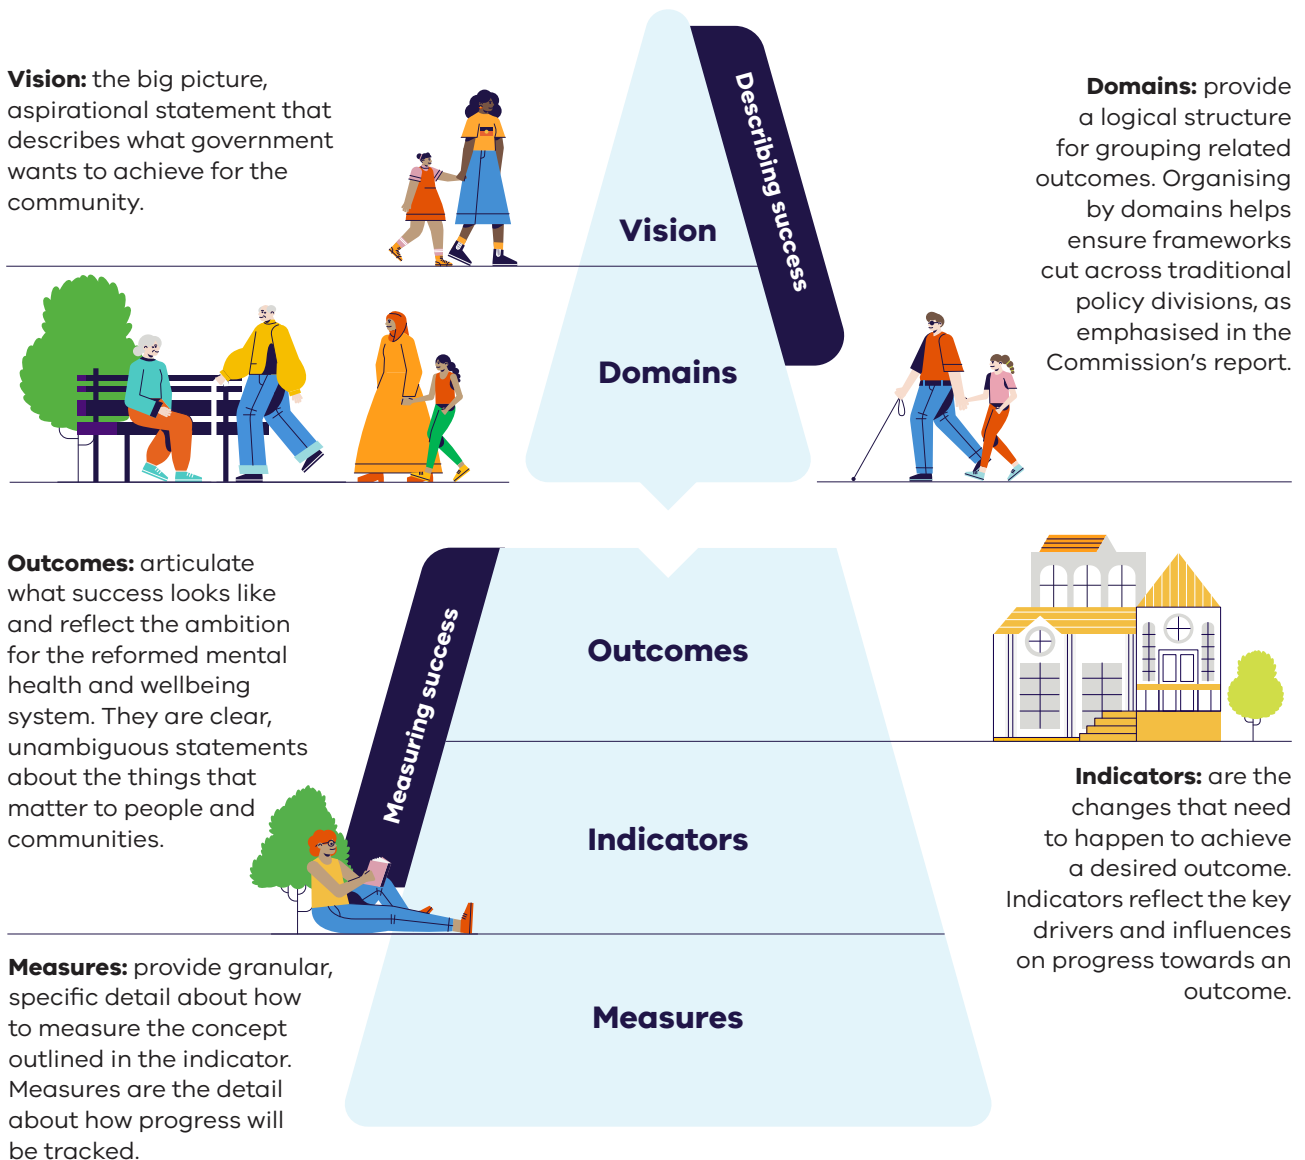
**Vision:** the big picture, aspirational statement that describes what government wants to achieve for the community.

Describing success

Vision

Domains

**Domains:** provide a logical structure for grouping related outcomes. Organising by domains helps ensure frameworks cut across traditional policy divisions, as emphasised in the Commission's report.

**Outcomes:** articulate what success looks like and reflect the ambition for the reformed mental health and wellbeing system. They are clear, unambiguous statements about the things that matter to people and communities.

Measuring success

Outcomes

Indicators

Measures

**Indicators:** are the changes that need to happen to achieve a desired outcome. Indicators reflect the key drivers and influences on progress towards an outcome.

**Measures:** provide granular, specific detail about how to measure the concept outlined in the indicator. Measures are the detail about how progress will be tracked.